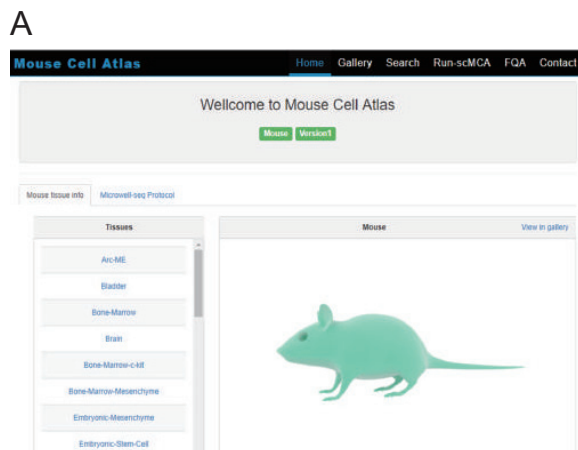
A

Mouse Cell Atlas

Home Gallery Search Run-scMCA FQA Contact

Wellcome to Mouse Cell Atlas

Mouse Version1

Mouse tissue info Microwell-seq Protocol

Tissues

Arc-ME

Bladder

Bone-Marrow

Brain

Bone-Marrow-c-kit

Bone-Marrow-Mesenchyme

Embryonic-Mesenchyme

Embryonic-Stem-Cell

Mouse

View in gallery